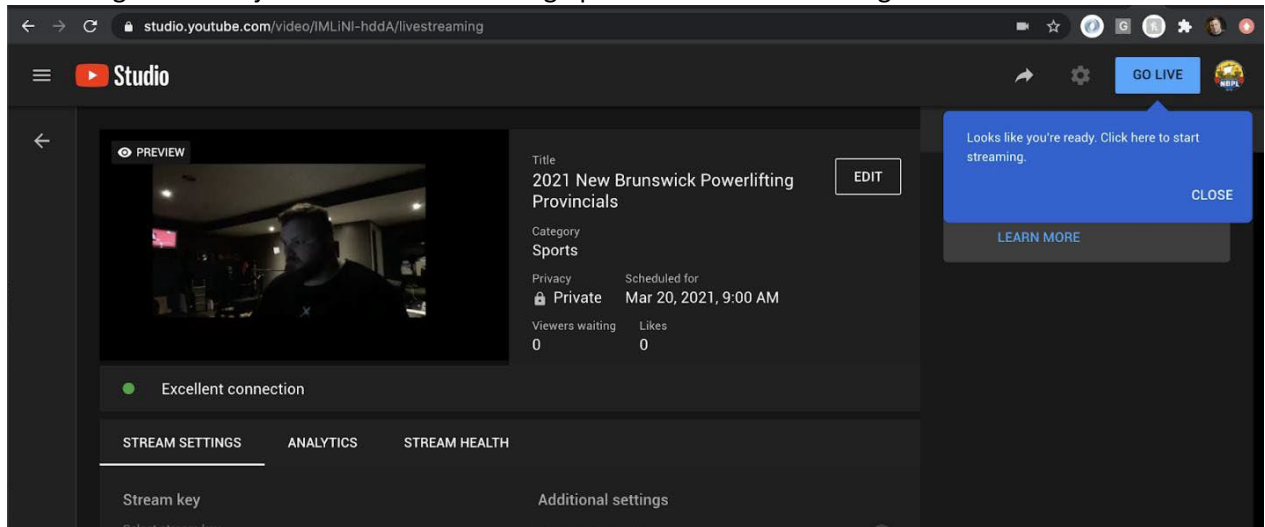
studio.youtube.com/video/IMLiNI-hddA/livestreaming

Studio

GO LIVE

Looks like you're ready. Click here to start streaming.

CLOSE

LEARN MORE

PREVIEW

Title
2021 New Brunswick Powerlifting Provincials

EDIT

Category
Sports

Privacy
Private

Scheduled for
Mar 20, 2021, 9:00 AM

Viewers waiting
0

Likes
0

Excellent connection

STREAM SETTINGS ANALYTICS STREAM HEALTH

Stream key

Additional settings